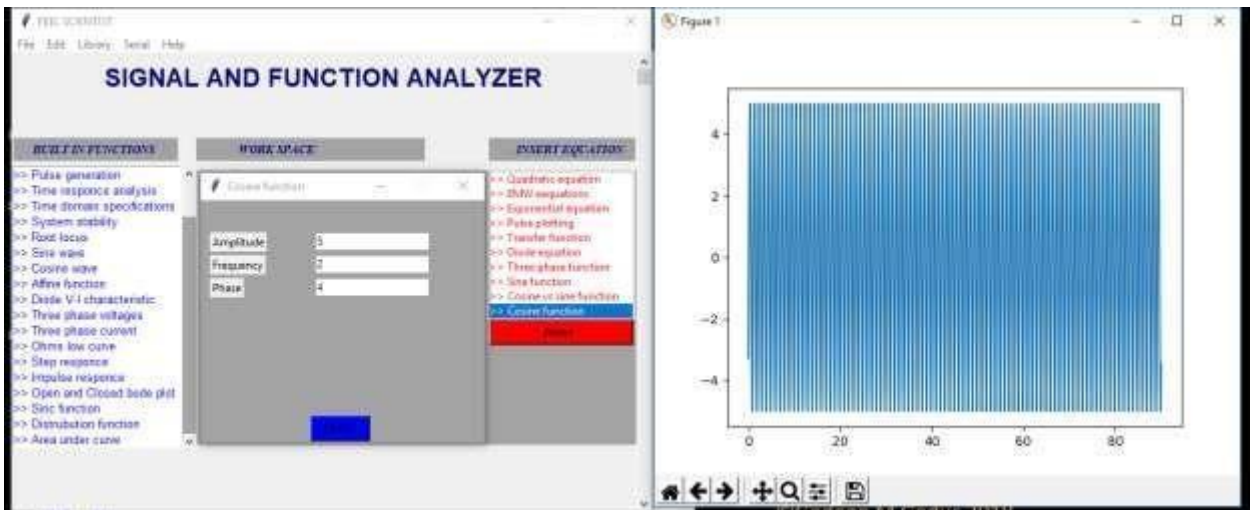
TEEL SCIENTIST

File Edit Library Serial Help

SIGNAL AND FUNCTION ANALYZER

BUILT IN FUNCTIONS

>> Pulse generation
>> Time responce analysis
>> Time domain specifications
>> System stability
>> Root locus
>> Sine wave
>> Cosine wave
>> Affine function
>> Diode V-I characteristic
>> Three phase voltages
>> Three phase current
>> Ohms low curve
>> Step responce
>> Impulse responce
>> Open and Closed bode plot
>> Sinc function
>> Distrubution function
>> Area under curve

WORK SPACE

Cosine function

Amplitude 5
Frequency 7
Phase 4

INSERT EQUATION

>> Quadratic equation
>> BMW equations
>> Exponential equation
>> Pulse plotting
>> Transfer function
>> Diode equation
>> Three phase function
>> Sine function
>> Cosine vs sine function
>> Cosine function

Figure 1

4
2
0
−2
−4

0 20 40 60 80